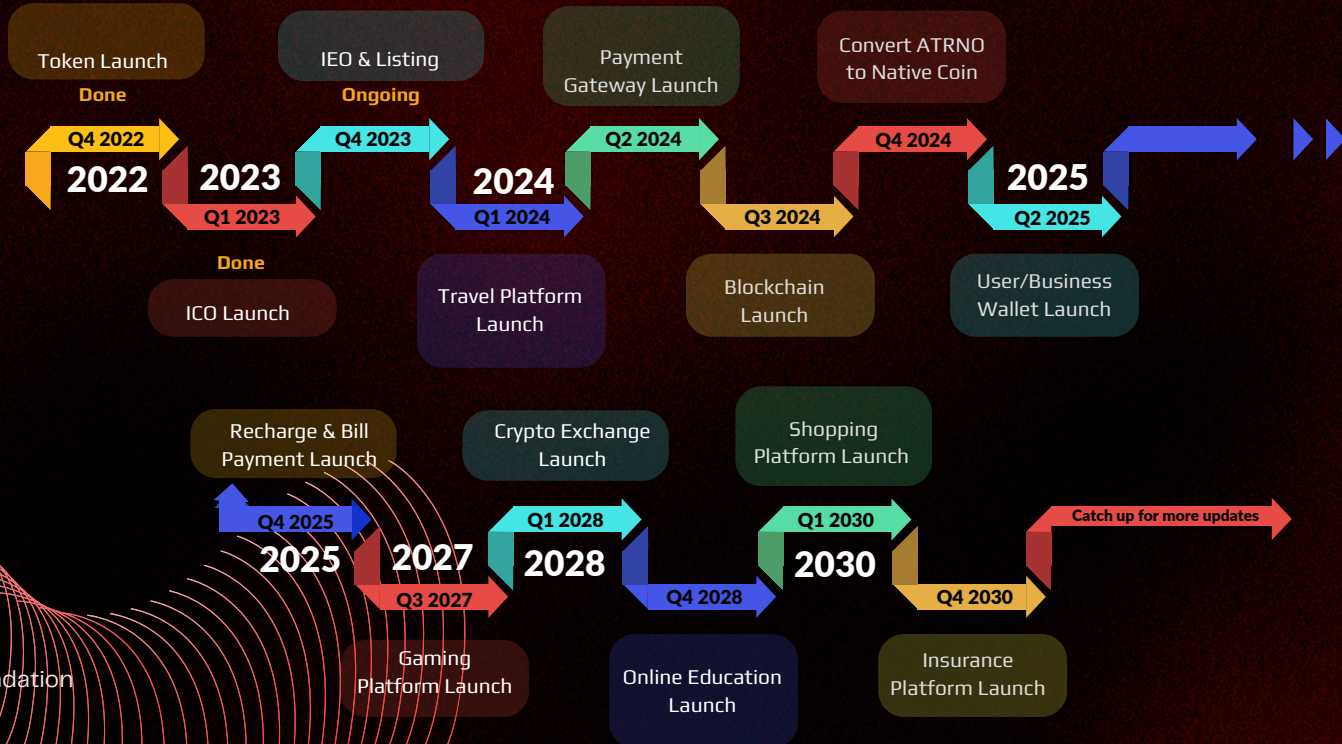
Token Launch
Done

IEO & Listing
Ongoing

Payment Gateway Launch

Convert ATRNO to Native Coin

Q4 2022
2022
2023
Q1 2023
Q4 2023
2024
Q1 2024
Q2 2024
Q3 2024
Q4 2024
2025
Q2 2025

Done
ICO Launch

Travel Platform Launch

Blockchain Launch

User/Business Wallet Launch

Recharge & Bill Payment Launch

Crypto Exchange Launch

Shopping Platform Launch

Q4 2025
2025
2027
Q3 2027
Q1 2028
2028
Q4 2028
Q1 2030
2030
Q4 2030
Catch up for more updates

Gaming Platform Launch

Online Education Launch

Insurance Platform Launch

dation